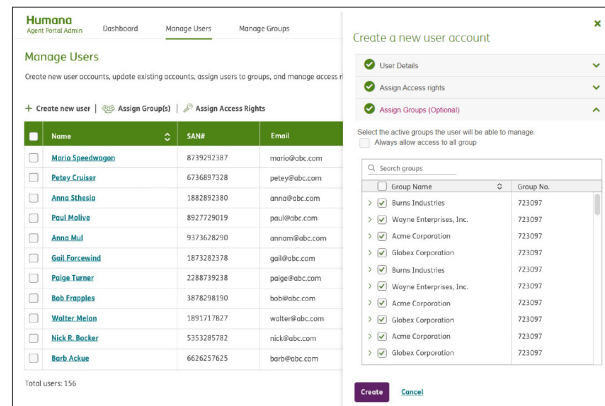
Humana
Agent Portal Admin

Dashboard
Manage Users
Manage Groups

Manage Users

Create new user accounts, update existing accounts, assign users to groups, and manage access r

+ Create new user | Assign Group(s) | Assign Access Rights

| Name | SAN# | Email |
|---|---|---|
| Mario Speedwagon | 8739292387 | mario@abc.com |
| Petey Cruiser | 6736897328 | petey@abc.com |
| Anna Sthesia | 1882892380 | anna@abc.com |
| Paul Molive | 8927729019 | paul@abc.com |
| Anna Mul | 9373628290 | annam@abc.com |
| Gail Forcewind | 1873282378 | gail@abc.com |
| Paige Turner | 2288739238 | paige@abc.com |
| Bob Frapples | 3878298190 | bob@abc.com |
| Walter Melon | 1891717827 | walter@abc.com |
| Nick R. Bocker | 5353285782 | nick@abc.com |
| Barb Ackue | 6626257625 | barb@abc.com |

Total users: 156

Create a new user account

User Details
Assign Access rights
Assign Groups (Optional)

Select the active groups the user will be able to manage.
Always allow access to all group

Search groups

| Group Name | Group No. |
|---|---|
| Burns Industries | 723097 |
| Wayne Enterprises, Inc. | 723097 |
| Acme Corporation | 723097 |
| Globex Corporation | 723097 |
| Burns Industries | 723097 |
| Wayne Enterprises, Inc. | 723097 |
| Acme Corporation | 723097 |
| Globex Corporation | 723097 |
| Acme Corporation | 723097 |
| Globex Corporation | 723097 |

Create
Cancel